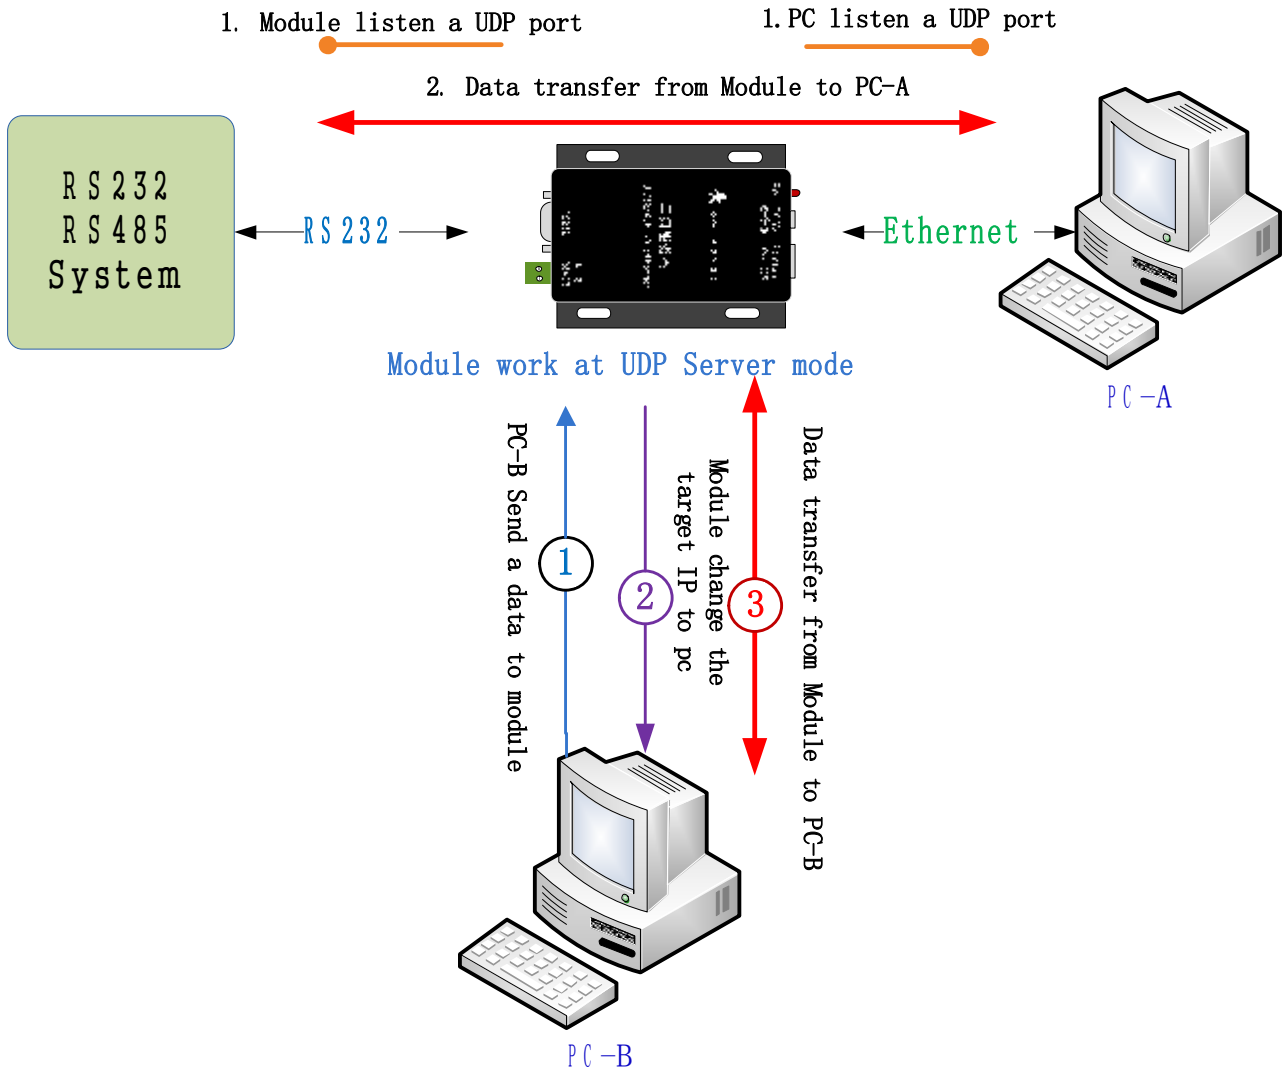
1. Module listen a UDP port

1. PC listen a UDP port

2. Data transfer from Module to PC-A

RS232
RS485
System

RS232

Ethernet

Module work at UDP Server mode

PC-A

PC-B Send a data to module

1

Module change the target IP to pc

2

3

Data transfer from Module to PC-B

PC-B